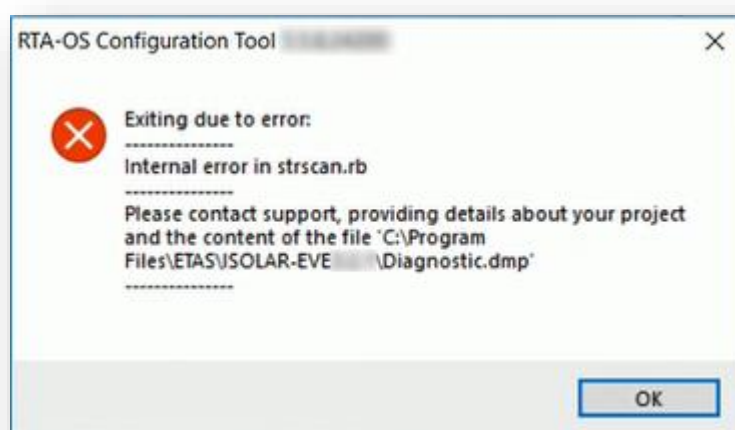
RTA-OS Configuration Tool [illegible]

×

Exiting due to error:
----------------
Internal error in strscan.rb
----------------
Please contact support, providing details about your project and the content of the file 'C:\Program Files\ETAS\ISOLAR-EVE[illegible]\Diagnostic.dmp'
----------------

OK